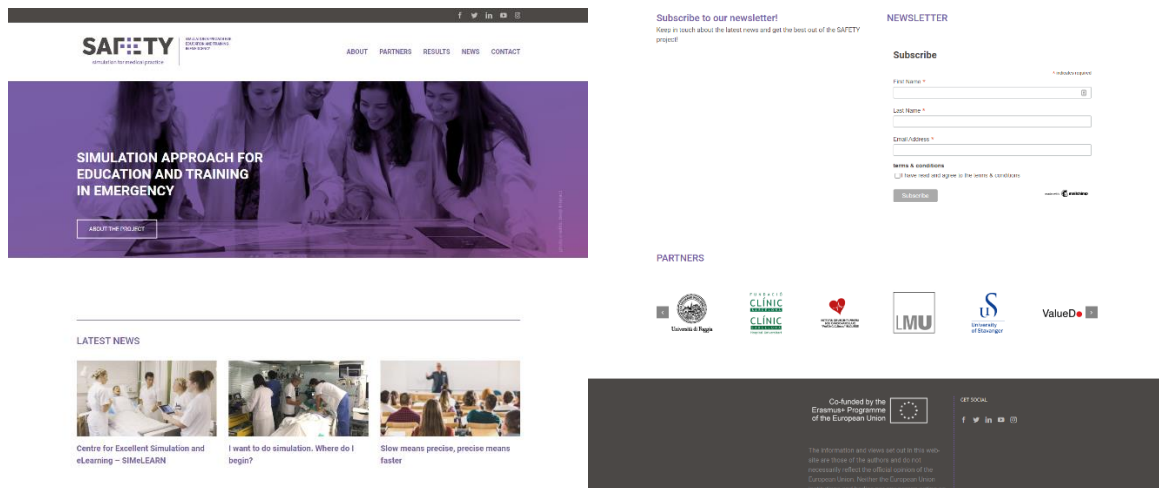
SAFETY
simulation for medical practice

ABOUT PARTNERS RESULTS NEWS CONTACT

SIMULATION APPROACH FOR EDUCATION AND TRAINING IN EMERGENCY

ABOUT THE PROJECT

LATEST NEWS

Centre for Excellent Simulation and eLearning – SIMeLEARN

I want to do simulation. Where do I begin?

Slow means precise, precise means faster

Subscribe to our newsletter!
Keep in touch about the latest news and get the best out of the SAFETY project!

NEWSLETTER

Subscribe

* indicates required

First Name *

Last Name *

Email Address *

terms & conditions

I have read and agree to the terms & conditions

Subscribe

PARTNERS

Università di Foggia

CLÍNIC

CLÍNIC

LMU

University of Stavanger

ValueDo

Co-funded by the Erasmus+ Programme of the European Union

GET SOCIAL

The information and views set out in this web site are those of the authors and do not necessarily reflect the official opinion of the European Union. Neither the European Union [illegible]